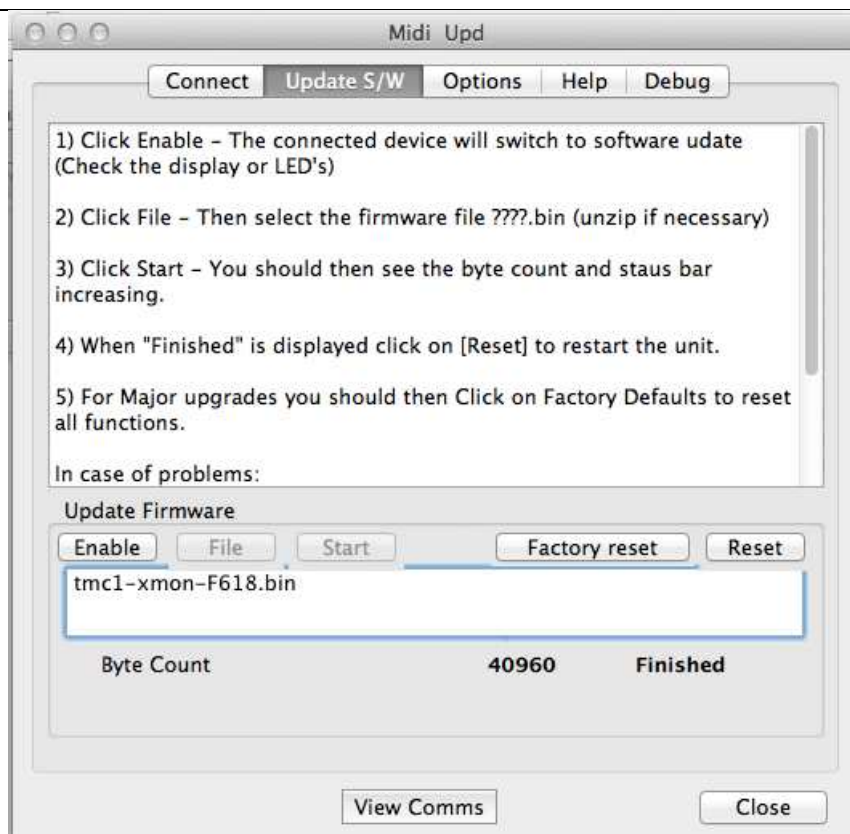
Midi Upd

Connect | Update S/W | Options | Help | Debug

1) Click Enable - The connected device will switch to software udate (Check the display or LED's)

2) Click File - Then select the firmware file ????.bin (unzip if necessary)

3) Click Start - You should then see the byte count and staus bar increasing.

4) When "Finished" is displayed click on [Reset] to restart the unit.

5) For Major upgrades you should then Click on Factory Defaults to reset all functions.

In case of problems:

Update Firmware

Enable | File | Start | Factory reset | Reset

tmc1-xmon-F618.bin

Byte Count 40960 Finished

View Comms | Close